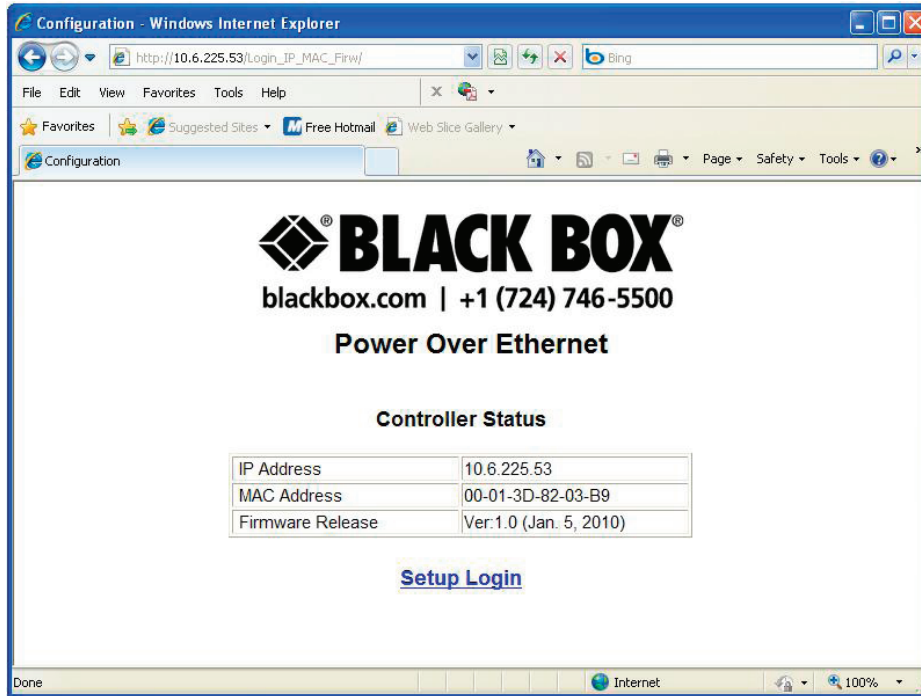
Configuration - Windows Internet Explorer

http://10.6.225.53/Login_IP_MAC_Firw/

Bing

File Edit View Favorites Tools Help

Favorites Suggested Sites Free Hotmail Web Slice Gallery

Configuration

Page Safety Tools

BLACK BOX®

blackbox.com | +1 (724) 746-5500

Power Over Ethernet

Controller Status

| IP Address | 10.6.225.53 |
|---|---|
| MAC Address | 00-01-3D-82-03-B9 |
| Firmware Release | Ver:1.0 (Jan. 5, 2010) |

Setup Login

Done

Internet

100%